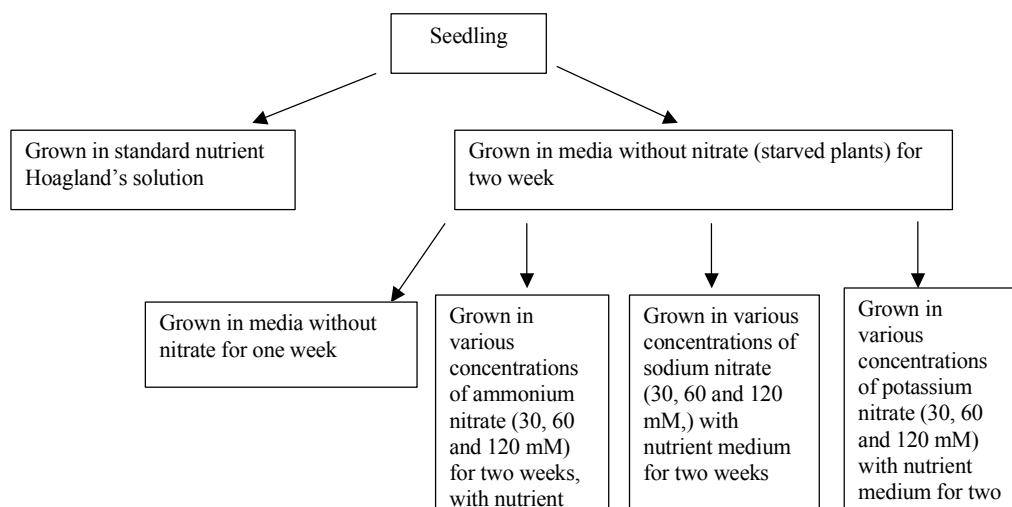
Seedling

Grown in standard nutrient Hoagland's solution

Grown in media without nitrate (starved plants) for two week

Grown in media without nitrate for one week

Grown in various concentrations of ammonium nitrate (30, 60 and 120 mM) for two weeks, with nutrient

Grown in various concentrations of sodium nitrate (30, 60 and 120 mM,) with nutrient medium for two weeks

Grown in various concentrations of potassium nitrate (30, 60 and 120 mM) with nutrient medium for two